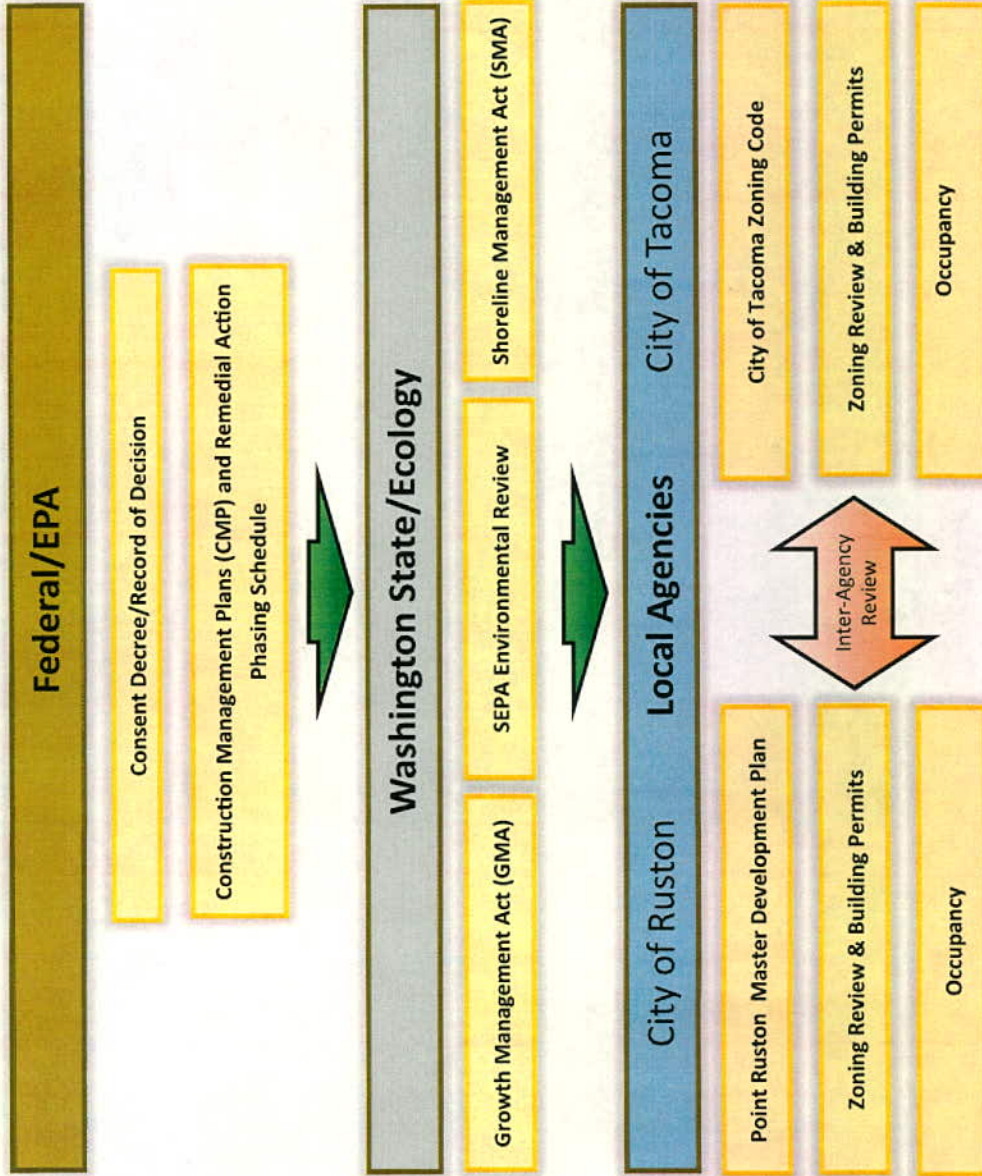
Federal/EPA

Consent Decree/Record of Decision

Construction Management Plans (CMP) and Remedial Action Phasing Schedule

Washington State/Ecology

Growth Management Act (GMA)

SEPA Environmental Review

Shoreline Management Act (SMA)

City of Ruston

Local Agencies

City of Tacoma

Point Ruston Master Development Plan

Zoning Review & Building Permits

Occupancy

Inter-Agency Review

City of Tacoma Zoning Code

Zoning Review & Building Permits

Occupancy